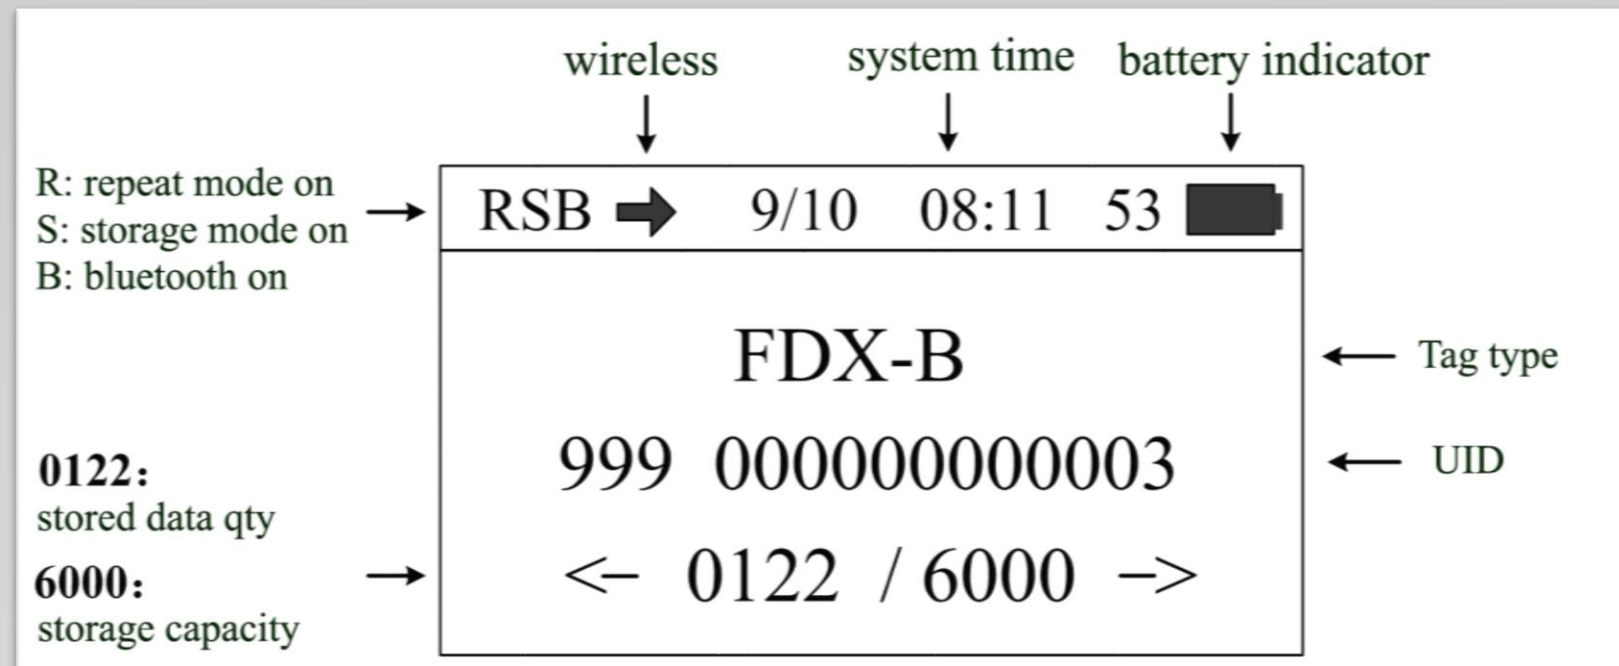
wireless system time battery indicator

R: repeat mode on
S: storage mode on
B: bluetooth on

RSB 9/10 08:11 53

FDX-B

Tag type

999 000000000003

UID

0122:
stored data qty

6000:
storage capacity

<- 0122 / 6000 ->